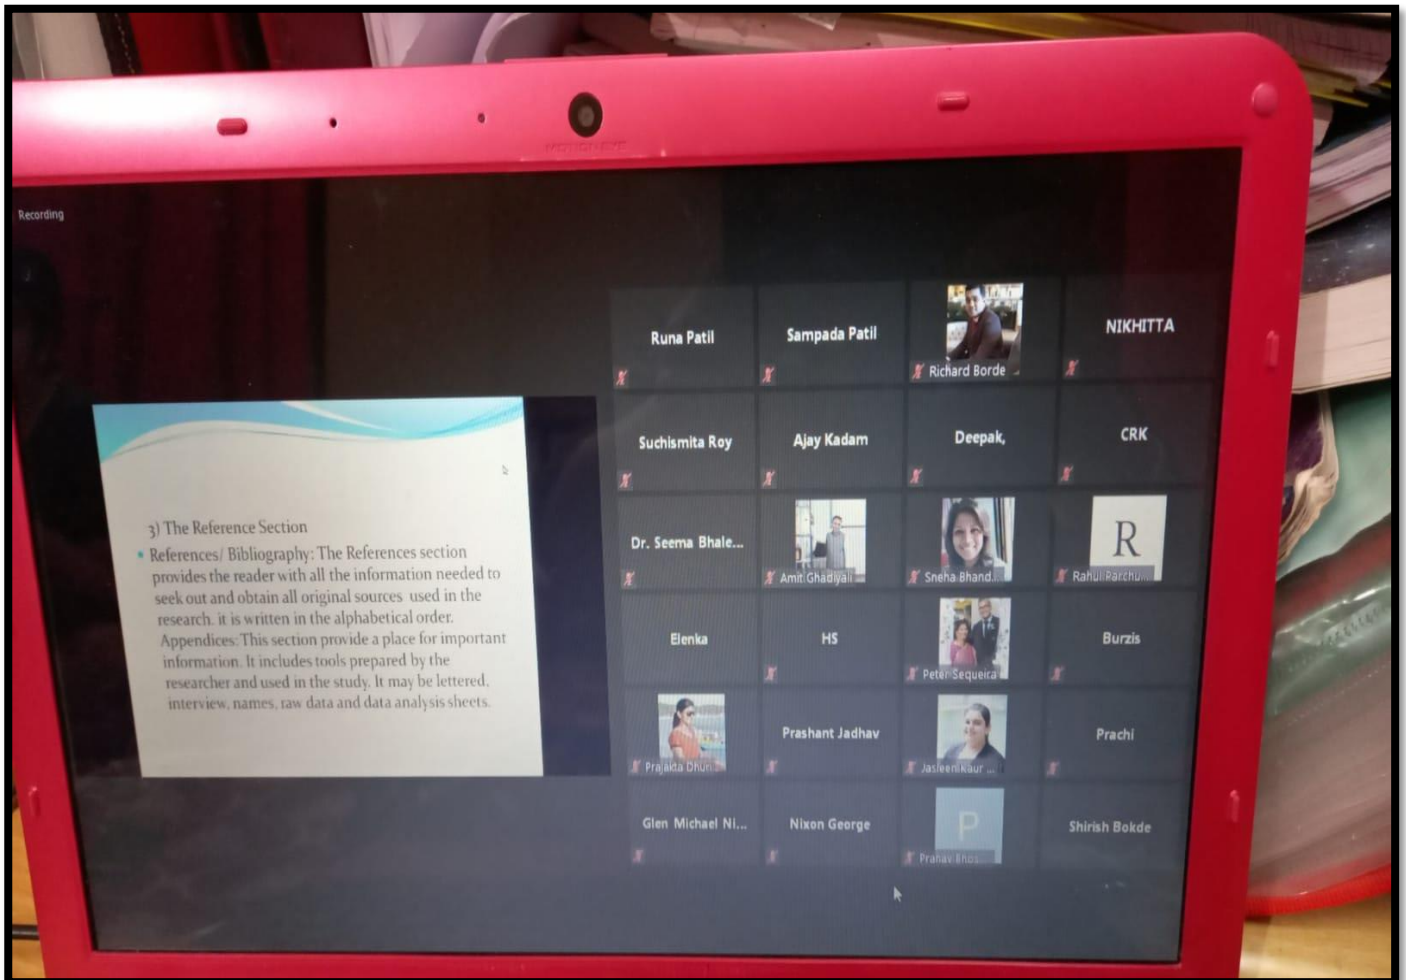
Recording

3) The Reference Section

• References/ Bibliography: The References section provides the reader with all the information needed to seek out and obtain all original sources used in the research. it is written in the alphabetical order. Appendices: This section provide a place for important information. It includes tools prepared by the researcher and used in the study. It may be lettered, interview, names, raw data and data analysis sheets.

Runa Patil
Sampada Patil
Richard Borde
NIKHITTA
Suchismita Roy
Ajay Kadam
Deepak,
CRK
Dr. Seema Bhale...
Amit Ghadiyali
Sneha Bhand...
R
Rahul Rarchu...
Elenka
HS
Peter Sequeira
Burzis
Prajakta Dhun...
Prashant Jadhav
Jasleen Kaur ...
Prachi
Glen Michael Ni...
Nixon George
P
Pranav Bhos...
Shirish Bokde